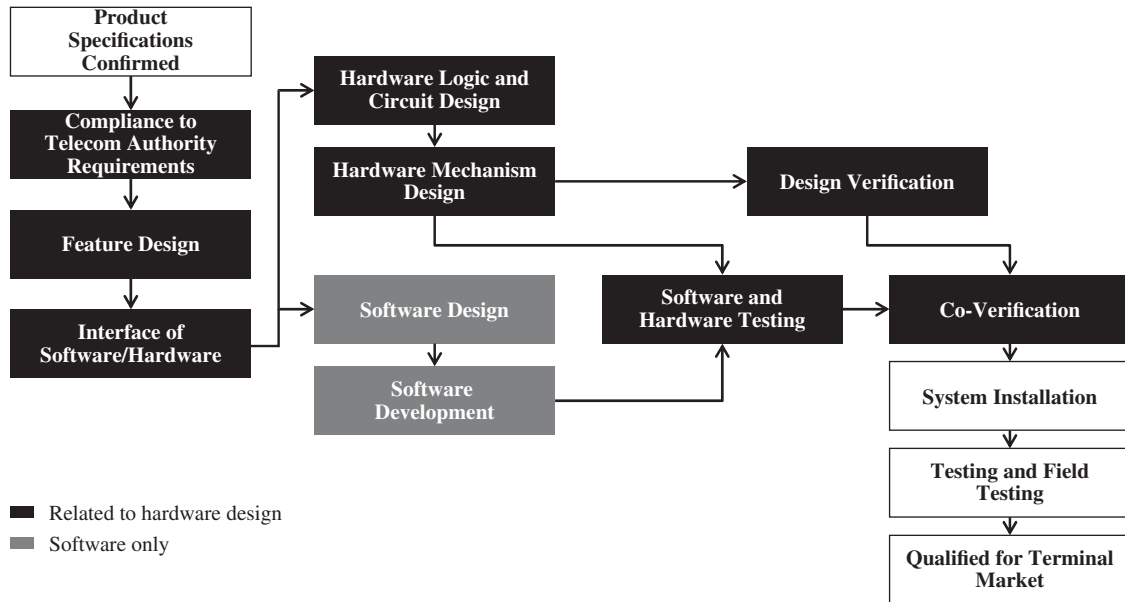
Product Specifications Confirmed

Compliance to Telecom Authority Requirements

Feature Design

Interface of Software/Hardware

Hardware Logic and Circuit Design

Hardware Mechanism Design

Design Verification

Software Design

Software Development

Software and Hardware Testing

Co-Verification

System Installation

Testing and Field Testing

Qualified for Terminal Market

Related to hardware design

Software only